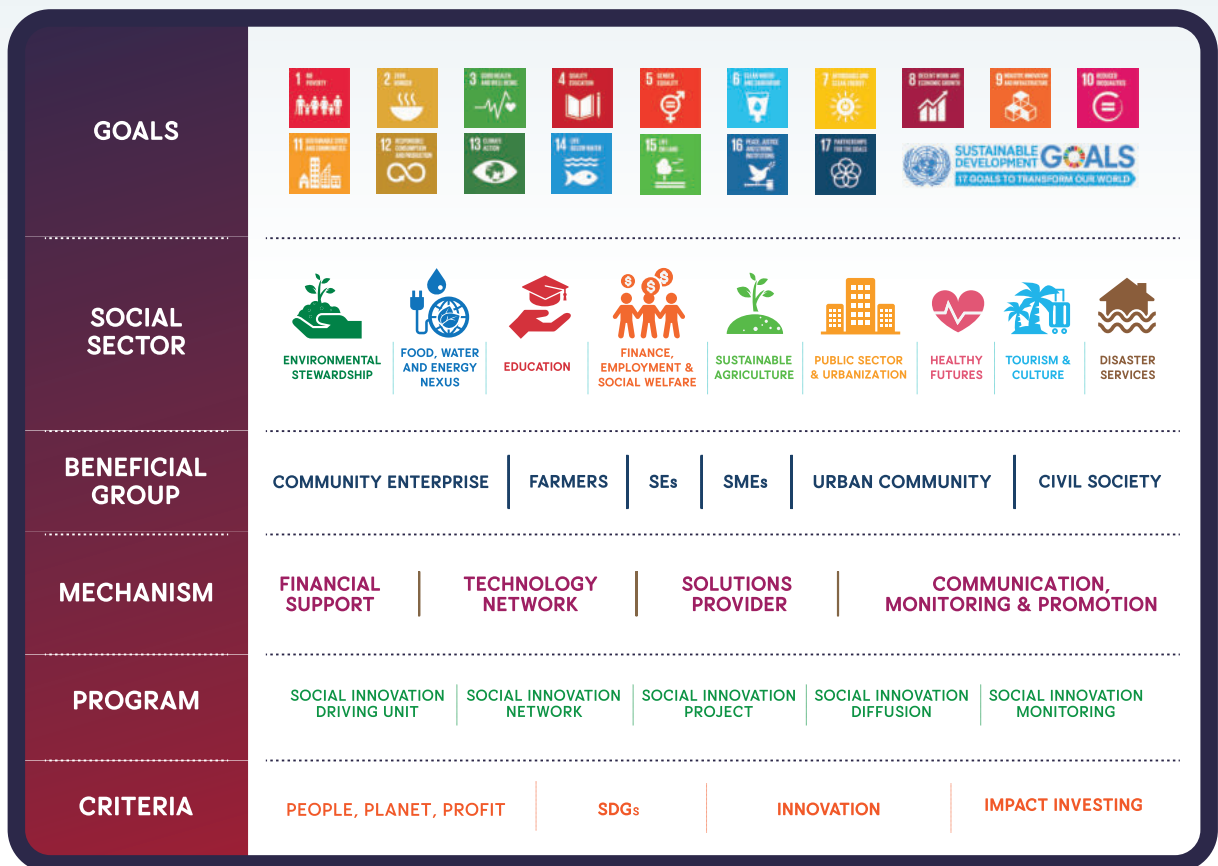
GOALS

1 NO POVERTY
2 ZERO HUNGER
3 GOOD HEALTH AND WELL-BEING
4 QUALITY EDUCATION
5 GENDER EQUALITY
6 CLEAN WATER AND SANITATION
7 AFFORDABLE AND CLEAN ENERGY
8 DECENT WORK AND ECONOMIC GROWTH
9 INDUSTRY, INNOVATION AND INFRASTRUCTURE
10 REDUCED INEQUALITIES
11 SUSTAINABLE CITIES AND COMMUNITIES
12 RESPONSIBLE CONSUMPTION AND PRODUCTION
13 CLIMATE ACTION
14 LIFE BELOW WATER
15 LIFE ON LAND
16 PEACE, JUSTICE AND STRONG INSTITUTIONS
17 PARTNERSHIPS FOR THE GOALS

SUSTAINABLE DEVELOPMENT GOALS
17 GOALS TO TRANSFORM OUR WORLD

SOCIAL SECTOR

ENVIRONMENTAL STEWARDSHIP | FOOD, WATER AND ENERGY NEXUS | EDUCATION | FINANCE, EMPLOYMENT & SOCIAL WELFARE | SUSTAINABLE AGRICULTURE | PUBLIC SECTOR & URBANIZATION | HEALTHY FUTURES | TOURISM & CULTURE | DISASTER SERVICES

BENEFICIAL GROUP

COMMUNITY ENTERPRISE | FARMERS | SEs | SMEs | URBAN COMMUNITY | CIVIL SOCIETY

MECHANISM

FINANCIAL SUPPORT | TECHNOLOGY NETWORK | SOLUTIONS PROVIDER | COMMUNICATION, MONITORING & PROMOTION

PROGRAM

SOCIAL INNOVATION DRIVING UNIT | SOCIAL INNOVATION NETWORK | SOCIAL INNOVATION PROJECT | SOCIAL INNOVATION DIFFUSION | SOCIAL INNOVATION MONITORING

CRITERIA

PEOPLE, PLANET, PROFIT | SDGs | INNOVATION | IMPACT INVESTING